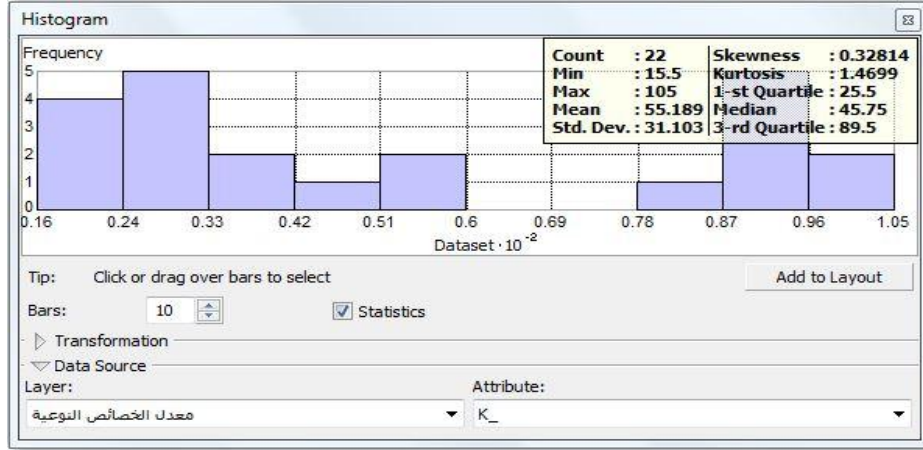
Histogram

Frequency

5
4
3
2
1
0

0.16 0.24 0.33 0.42 0.51 0.6 0.69 0.78 0.87 0.96 1.05

Dataset $\cdot 10^{-2}$

| Count : 22 | Skewness : 0.32814 |
|---|---|
| Min : 15.5 | Kurtosis : 1.4699 |
| Max : 105 | 1-st Quartile : 25.5 |
| Mean : 55.189 | Median : 45.75 |
| Std. Dev. : 31.103 | 3-rd Quartile : 89.5 |

Tip: Click or drag over bars to select

Add to Layout

Bars: 10

Statistics

Transformation

Data Source

Layer:

معدل الخصائص النوعية

Attribute:

K_